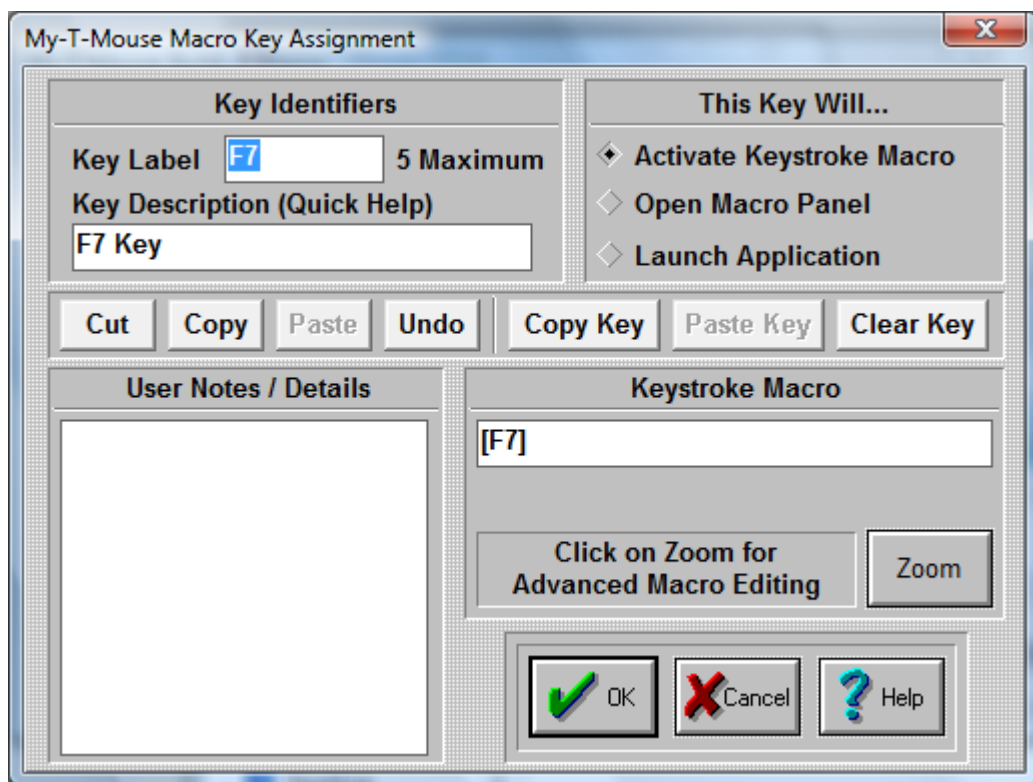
My-T-Mouse Macro Key Assignment

Key Identifiers

Key Label F7 5 Maximum

Key Description (Quick Help)

F7 Key

This Key Will...

Activate Keystroke Macro

Open Macro Panel

Launch Application

Cut Copy Paste Undo Copy Key Paste Key Clear Key

User Notes / Details

Keystroke Macro

[F7]

Click on Zoom for Advanced Macro Editing

Zoom

OK Cancel Help